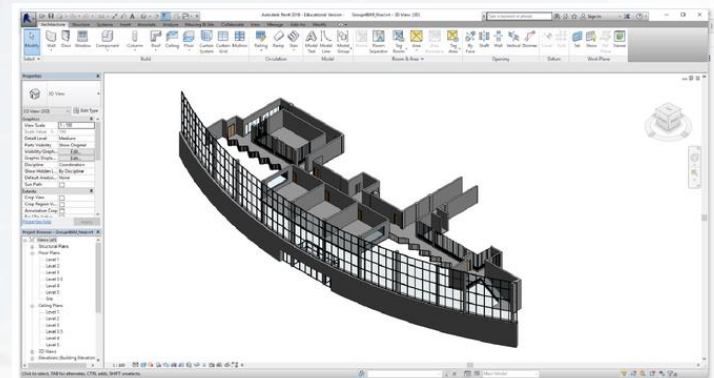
Autodesk Revit 2018 - Educational Version - GroupBIM_Macro4 - 3D View: {3D}

Architecture Structure Systems Insert Annotate Analyze Massing & Site Collaborate View Manage Add-Ins Modify

Modify Wall Door Window Component Column Roof Ceiling Floor Curtain System Curtain Grid Mullion Railing Ramp Stair Model Text Model Line Model Group Room Room Separator Tag Room Area Area Boundary Tag Area By Face Shaft Wall Vertical Dormer Level Grid Set Show Ref Plane Viewer

Select ▾ Build Circulation Model Room & Area ▾ Opening Datum Work Plane

Properties

3D View

3D View: {3D} Edit Type

Graphics
View Scale 1 : 100
Scale Value 1: 100
Detail Level Medium
Parts Visibility Show Original
Visibility/Graph... Edit...
Graphic Display... Edit...
Discipline Coordination
Show Hidden L... By Discipline
Default Analysi... None
Sun Path
Extents
Crop View
Crop Region Vi...
Annotation Crop
Far Clip Active

Properties help Apply

Project Browser - GroupBIM_Macro4
Views (all)
Structural Plans
Floor Plans
Level 1
Level 2
Level 3
Level 3.5
Level 4
Level 5
Site
Ceiling Plans
Level 1
Level 2
Level 3
Level 3.5
Level 4
Level 5
3D Views
Elevations (Building Elevation)

1 : 100

Click to select, TAB for alternates, CTRL adds, SHIFT unselects.

Main Model